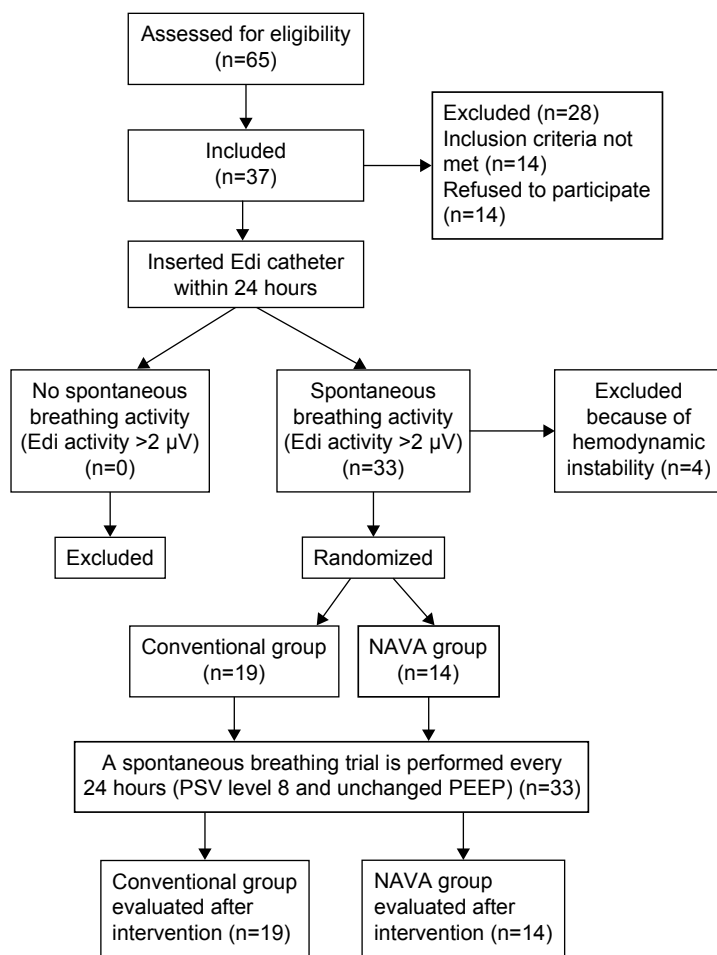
Assessed for eligibility (n=65)

Included (n=37)

Excluded (n=28)
Inclusion criteria not met (n=14)
Refused to participate (n=14)

Inserted Edi catheter within 24 hours

No spontaneous breathing activity (Edi activity >2 μV) (n=0)

Spontaneous breathing activity (Edi activity >2 μV) (n=33)

Excluded because of hemodynamic instability (n=4)

Excluded

Randomized

Conventional group (n=19)

NAVA group (n=14)

A spontaneous breathing trial is performed every 24 hours (PSV level 8 and unchanged PEEP) (n=33)

Conventional group evaluated after intervention (n=19)

NAVA group evaluated after intervention (n=14)